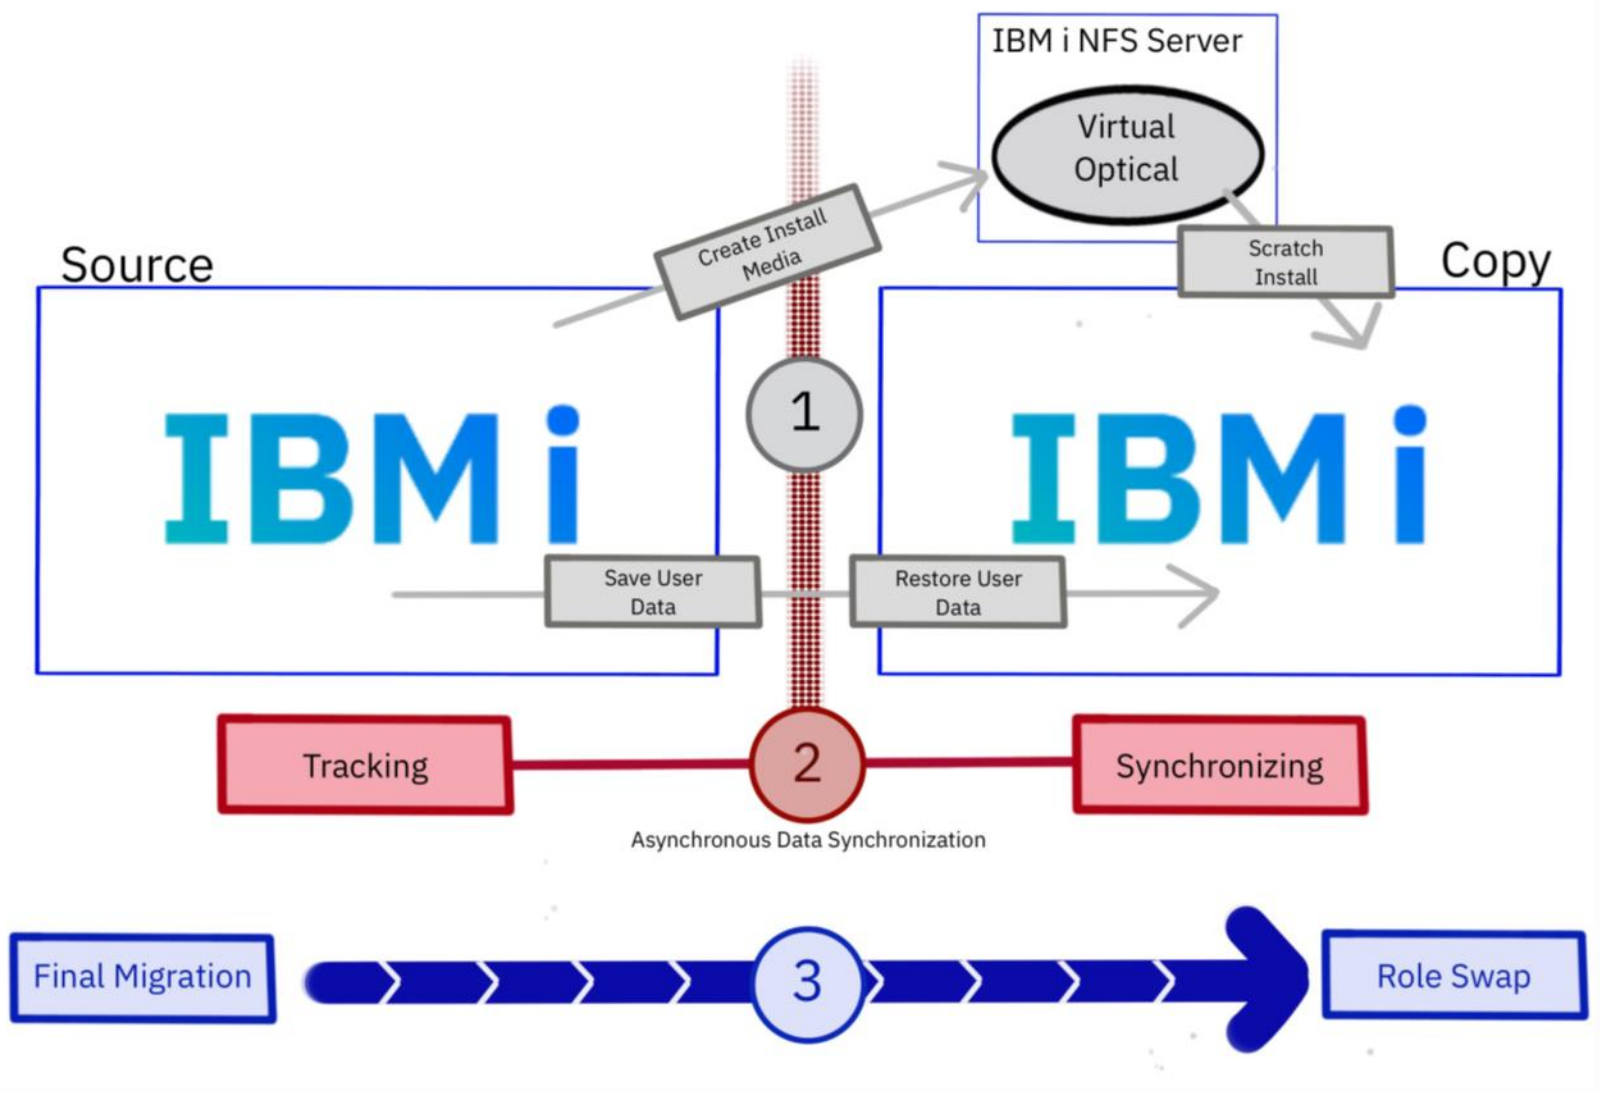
IBM i NFS Server

Virtual Optical

Create Install Media

Scratch Install

Source

Copy

1

IBM i

IBM i

Save User Data

Restore User Data

Tracking

2

Synchronizing

Asynchronous Data Synchronization

Final Migration

3

Role Swap